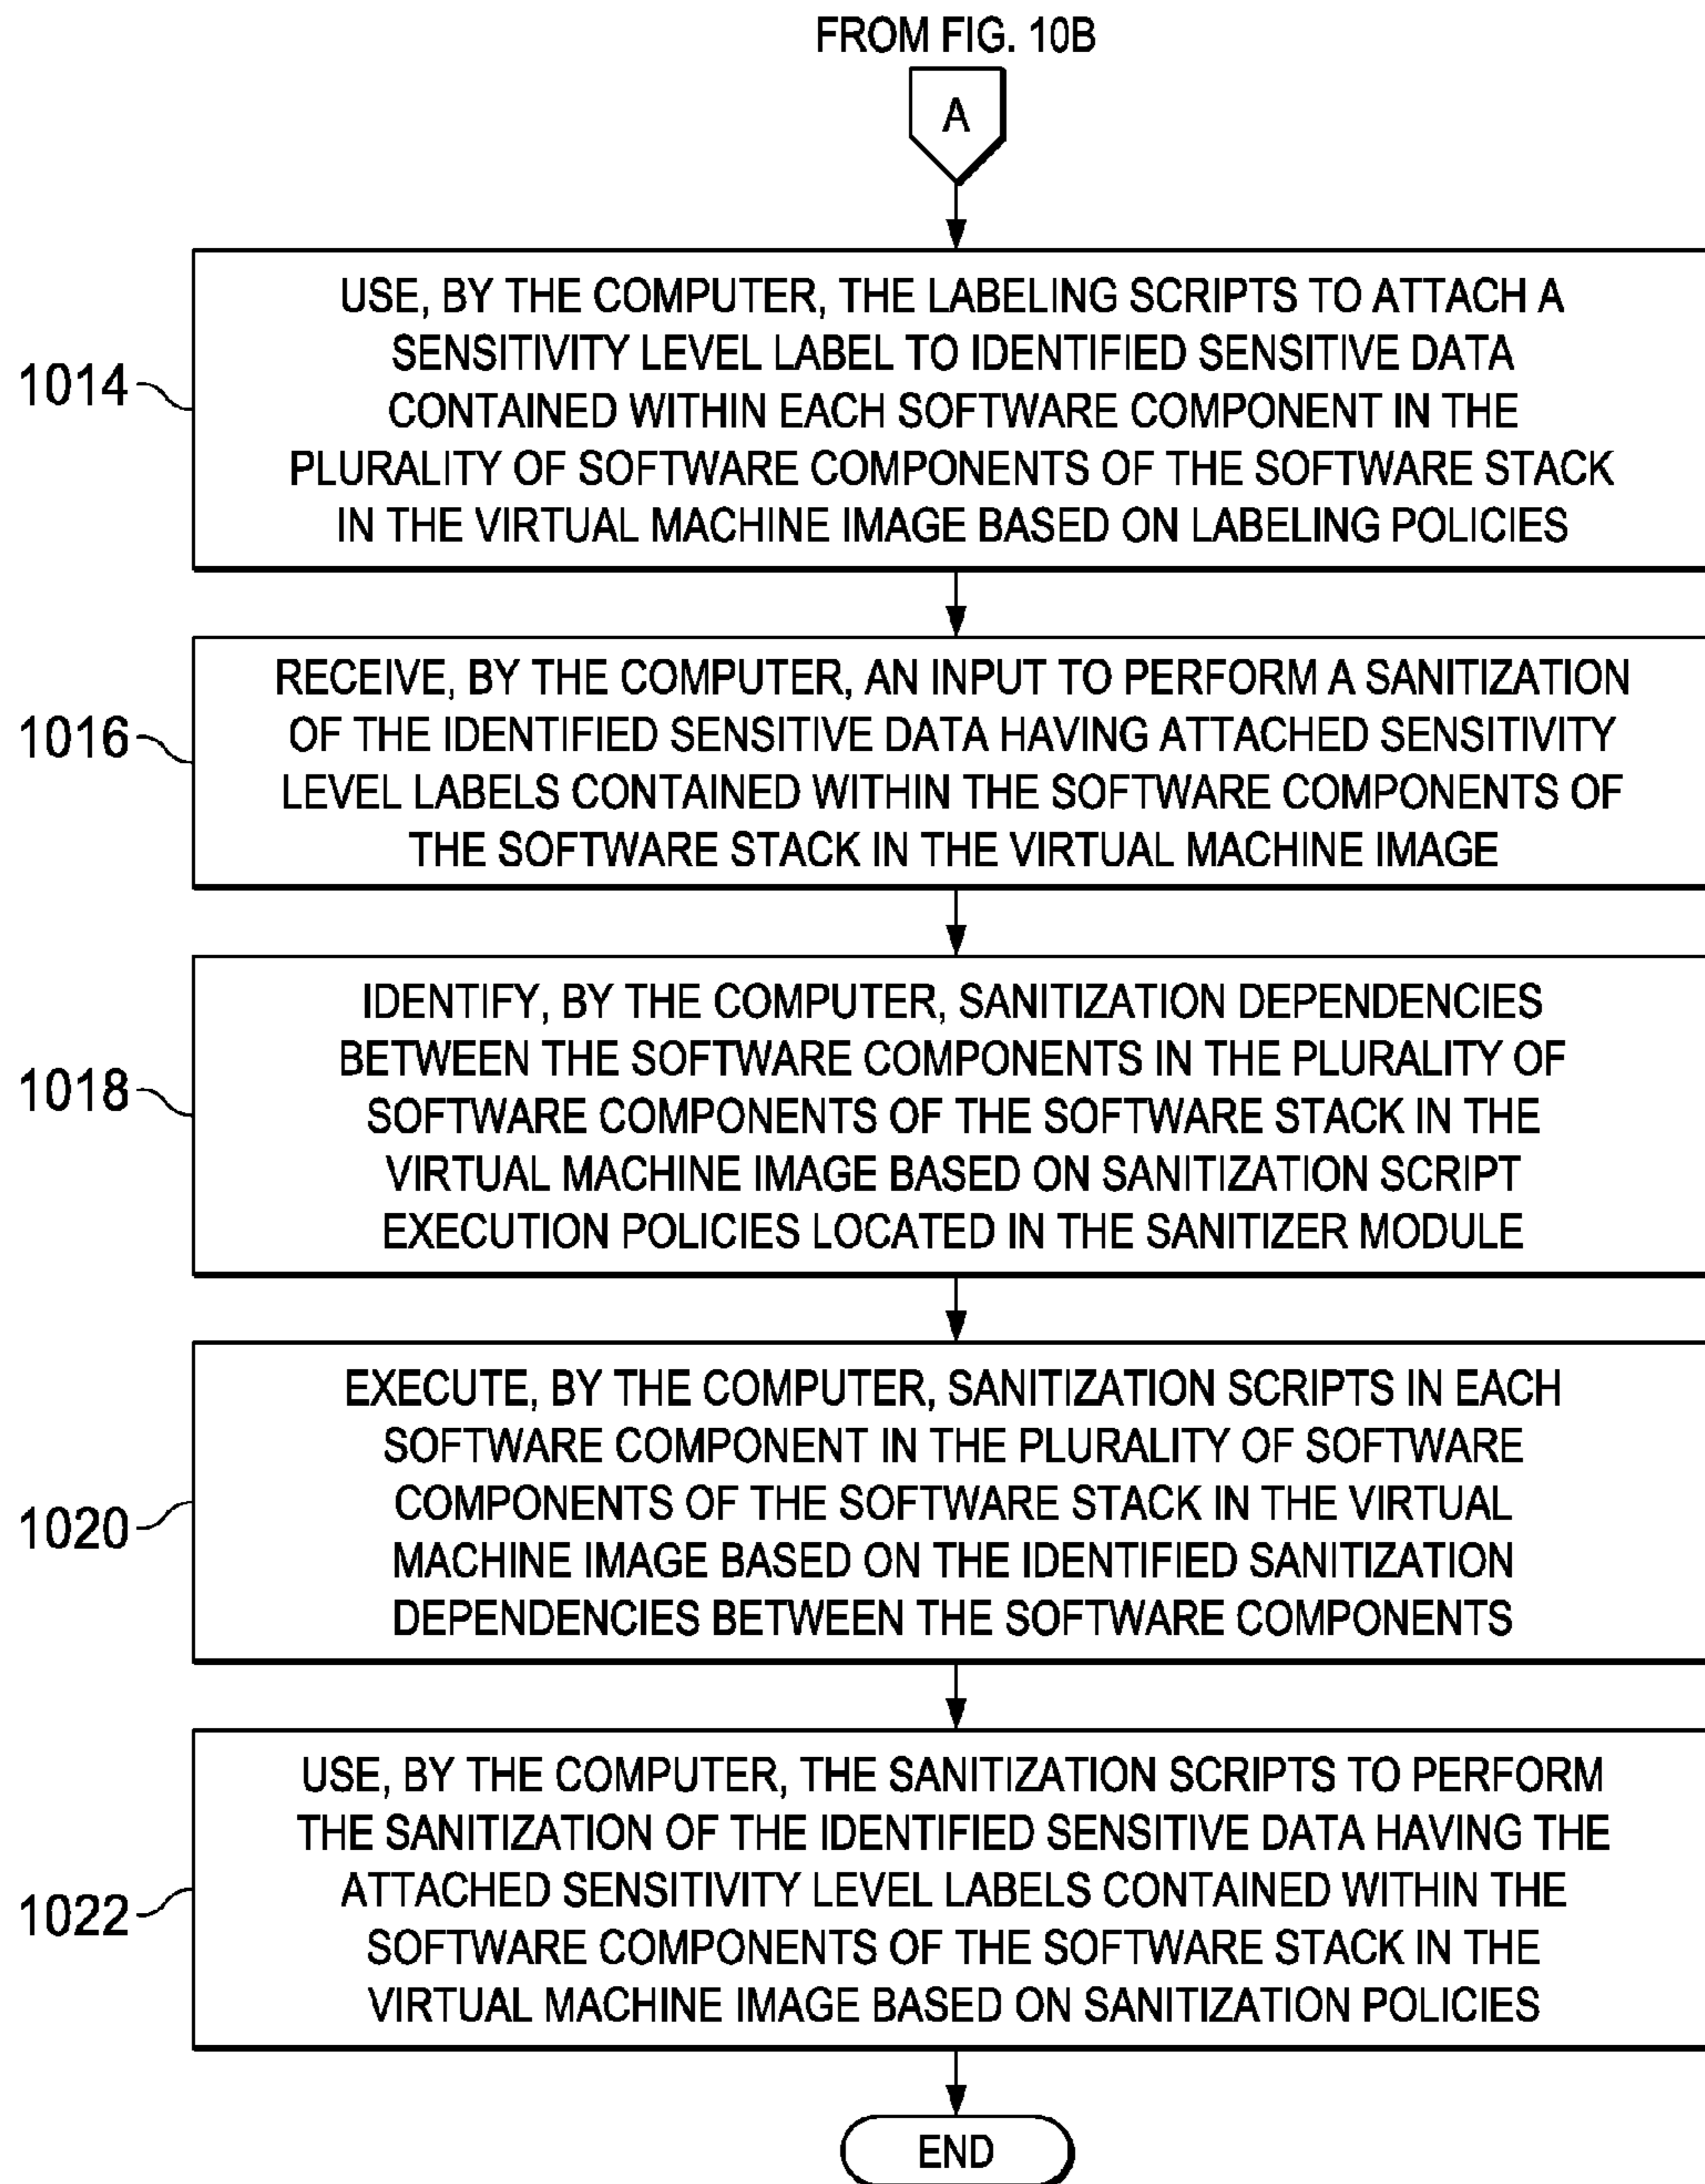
FROM FIG. 10B

A

1014

USE, BY THE COMPUTER, THE LABELING SCRIPTS TO ATTACH A SENSITIVITY LEVEL LABEL TO IDENTIFIED SENSITIVE DATA CONTAINED WITHIN EACH SOFTWARE COMPONENT IN THE PLURALITY OF SOFTWARE COMPONENTS OF THE SOFTWARE STACK IN THE VIRTUAL MACHINE IMAGE BASED ON LABELING POLICIES

1016

RECEIVE, BY THE COMPUTER, AN INPUT TO PERFORM A SANITIZATION OF THE IDENTIFIED SENSITIVE DATA HAVING ATTACHED SENSITIVITY LEVEL LABELS CONTAINED WITHIN THE SOFTWARE COMPONENTS OF THE SOFTWARE STACK IN THE VIRTUAL MACHINE IMAGE

1018

IDENTIFY, BY THE COMPUTER, SANITIZATION DEPENDENCIES BETWEEN THE SOFTWARE COMPONENTS IN THE PLURALITY OF SOFTWARE COMPONENTS OF THE SOFTWARE STACK IN THE VIRTUAL MACHINE IMAGE BASED ON SANITIZATION SCRIPT EXECUTION POLICIES LOCATED IN THE SANITIZER MODULE

1020

EXECUTE, BY THE COMPUTER, SANITIZATION SCRIPTS IN EACH SOFTWARE COMPONENT IN THE PLURALITY OF SOFTWARE COMPONENTS OF THE SOFTWARE STACK IN THE VIRTUAL MACHINE IMAGE BASED ON THE IDENTIFIED SANITIZATION DEPENDENCIES BETWEEN THE SOFTWARE COMPONENTS

1022

USE, BY THE COMPUTER, THE SANITIZATION SCRIPTS TO PERFORM THE SANITIZATION OF THE IDENTIFIED SENSITIVE DATA HAVING THE ATTACHED SENSITIVITY LEVEL LABELS CONTAINED WITHIN THE SOFTWARE COMPONENTS OF THE SOFTWARE STACK IN THE VIRTUAL MACHINE IMAGE BASED ON SANITIZATION POLICIES

END